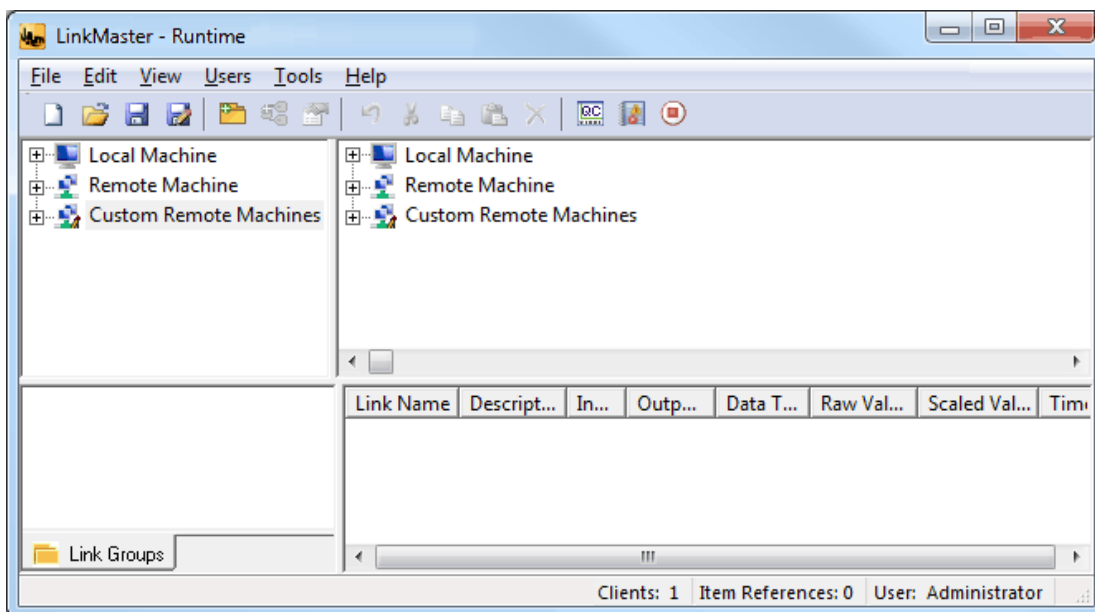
LinkMaster - Runtime

File Edit View Users Tools Help

Local Machine
Remote Machine
Custom Remote Machines

Local Machine
Remote Machine
Custom Remote Machines

| Link Name | Descript... | In... | Outp... | Data T... | Raw Val... | Scaled Val... | Tim |
|---|---|---|---|---|---|---|---|

Link Groups

Clients: 1 Item References: 0 User: Administrator